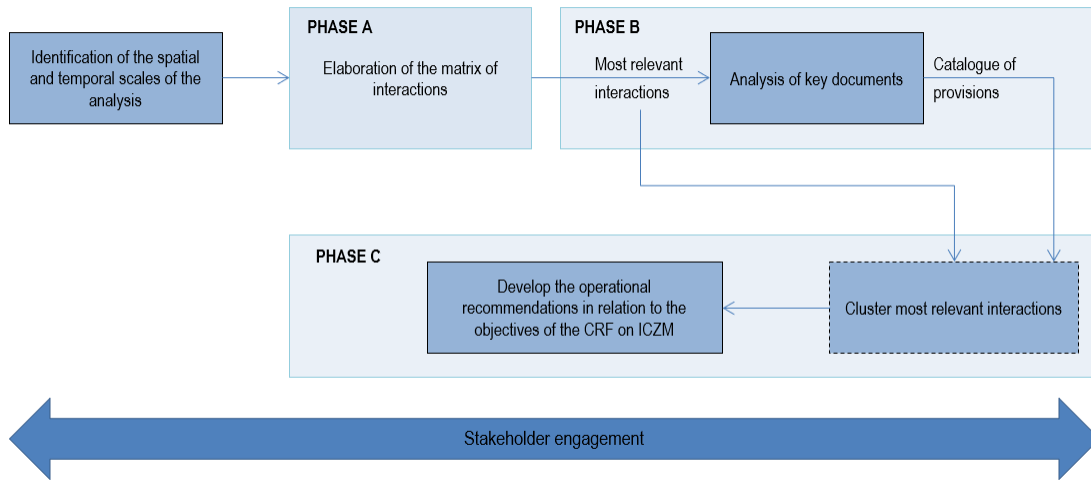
Identification of the spatial and temporal scales of the analysis

PHASE A

Elaboration of the matrix of interactions

PHASE B

Most relevant interactions

Analysis of key documents

Catalogue of provisions

PHASE C

Develop the operational recommendations in relation to the objectives of the CRF on ICZM

Cluster most relevant interactions

Stakeholder engagement